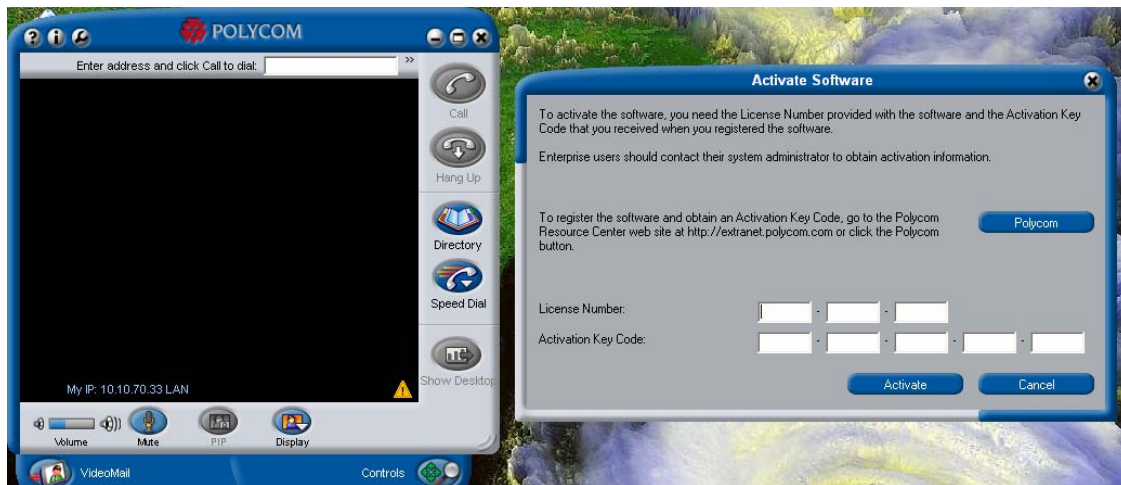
POLYCOM

Enter address and click Call to dial:

Call

Hang Up

Directory

Speed Dial

Show Desktop

My IP: 10.10.70.33 LAN

Volume

Mute

PIP

Display

VideoMail

Controls

Activate Software

To activate the software, you need the License Number provided with the software and the Activation Key Code that you received when you registered the software.

Enterprise users should contact their system administrator to obtain activation information.

To register the software and obtain an Activation Key Code, go to the Polycom Resource Center web site at http://extranet.polycom.com or click the Polycom button.

Polycom

License Number:

Activation Key Code:

Activate

Cancel